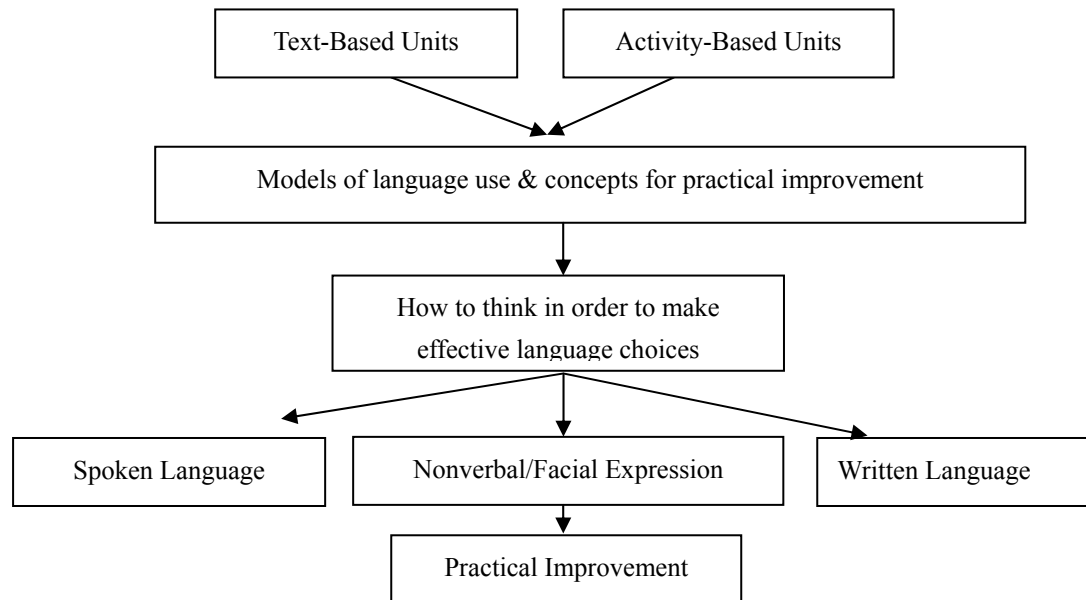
Text-Based Units

Activity-Based Units

Models of language use & concepts for practical improvement

How to think in order to make effective language choices

Spoken Language

Nonverbal/Facial Expression

Written Language

Practical Improvement